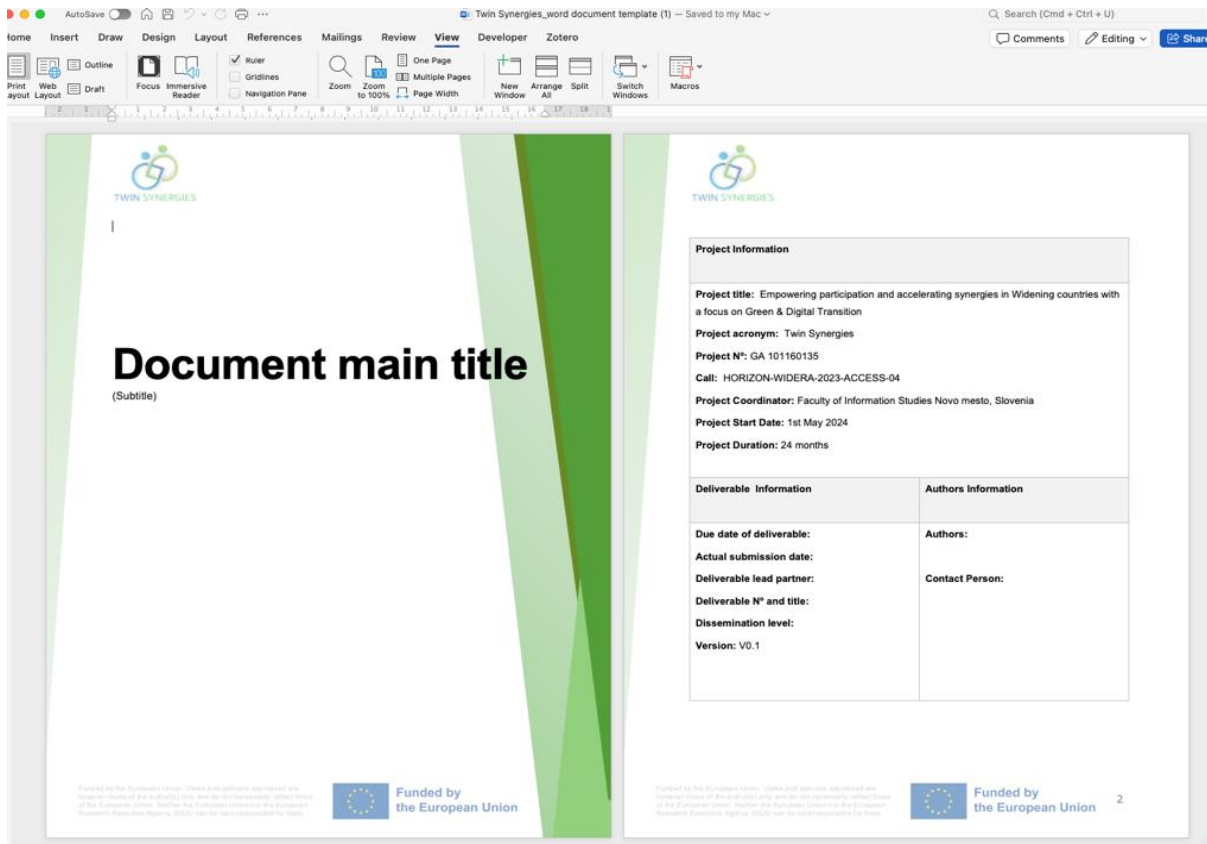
AutoSave Twin Synergies_word document template (1) — Saved to my Mac Search (Cmd + Ctrl + U)

Home Insert Draw Design Layout References Mailings Review View Developer Zotero Comments Editing Share

Print Layout Web Layout Outline Draft Focus Immersive Reader Ruler Gridlines Navigation Pane Zoom Zoom to 100% One Page Multiple Pages Page Width New Window Arrange All Split Switch Windows Macros

TWIN SYNERGIES

Document main title
(Subtitle)

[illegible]

Funded by the European Union

TWIN SYNERGIES

| Project Information | |
|---|---|
| **Project title:** Empowering participation and accelerating synergies in Widening countries with a focus on Green & Digital Transition<br>**Project acronym:** Twin Synergies<br>**Project N°:** GA 101160135<br>**Call:** HORIZON-WIDERA-2023-ACCESS-04<br>**Project Coordinator:** Faculty of Information Studies Novo mesto, Slovenia<br>**Project Start Date:** 1st May 2024<br>**Project Duration:** 24 months | |
| **Deliverable Information** | **Authors Information** |
| **Due date of deliverable:**<br>**Actual submission date:**<br>**Deliverable lead partner:**<br>**Deliverable N° and title:**<br>**Dissemination level:**<br>**Version:** V0.1 | **Authors:**<br>**Contact Person:** |

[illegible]

Funded by the European Union

2